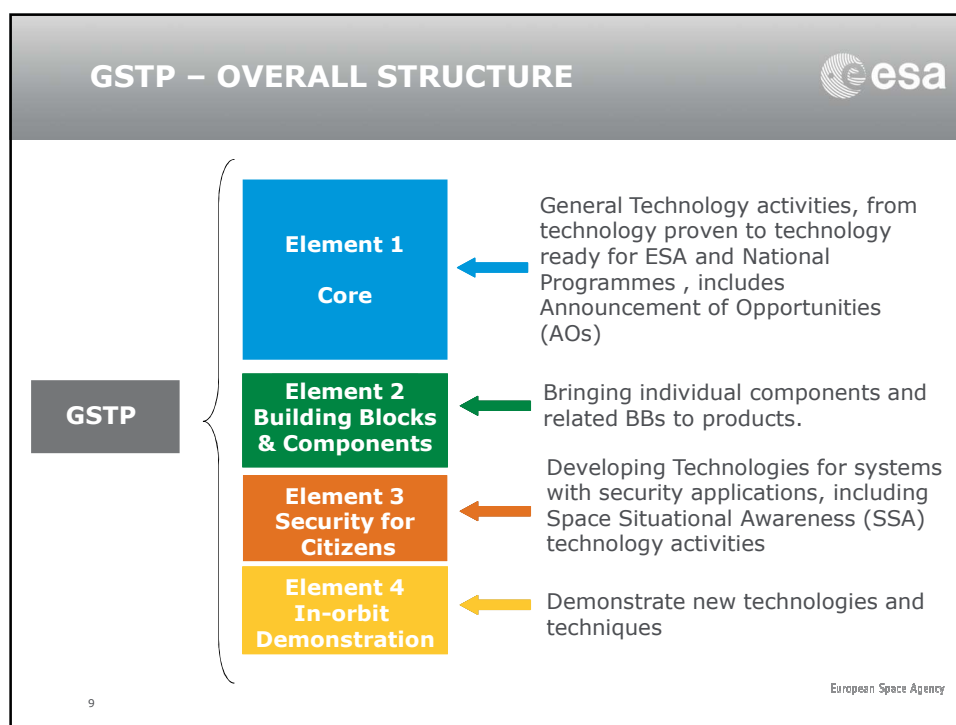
GSTP – OVERALL STRUCTURE

esa

GSTP

Element 1

Core

General Technology activities, from technology proven to technology ready for ESA and National Programmes , includes Announcement of Opportunities (AOs)

Element 2 Building Blocks & Components

Bringing individual components and related BBs to products.

Element 3 Security for Citizens

Developing Technologies for systems with security applications, including Space Situational Awareness (SSA) technology activities

Element 4 In-orbit Demonstration

Demonstrate new technologies and techniques

9

European Space Agency